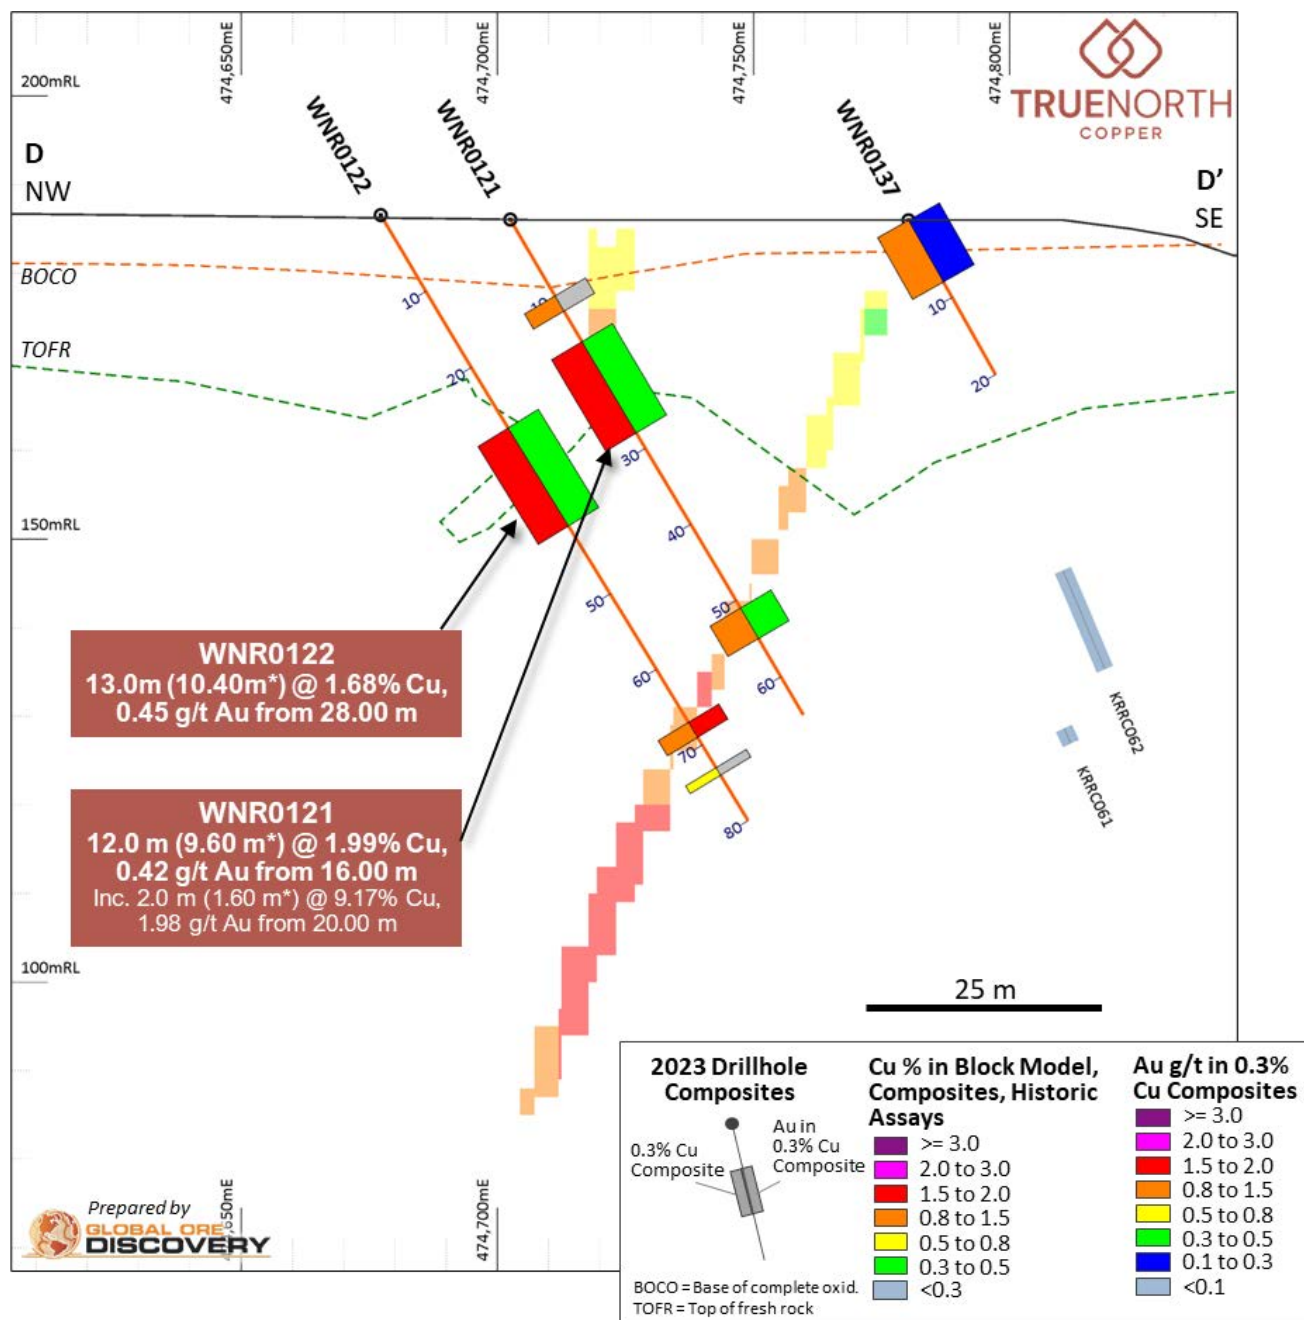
200mRL

474,650mE

474,700mE

474,750mE

474,800mE

TRUENORTH
COPPER

D
NW

D'
SE

WNR0122

WNR0121

WNR0137

BOCO

TOFR

10

20

10

30

40

50

60

10

20

50

60

70

80

150mRL

100mRL

WNR0122
13.0m (10.40m*) @ 1.68% Cu,
0.45 g/t Au from 28.00 m

WNR0121
12.0 m (9.60 m*) @ 1.99% Cu,
0.42 g/t Au from 16.00 m
Inc. 2.0 m (1.60 m*) @ 9.17% Cu,
1.98 g/t Au from 20.00 m

KRRC062

KRRC061

25 m

Prepared by
GLOBAL ORE
DISCOVERY

474,650mE

474,700mE

2023 Drillhole Composites

0.3% Cu Composite

Au in 0.3% Cu Composite

BOCO = Base of complete oxid.
TOFR = Top of fresh rock

Cu % in Block Model, Composites, Historic Assays
>= 3.0
2.0 to 3.0
1.5 to 2.0
0.8 to 1.5
0.5 to 0.8
0.3 to 0.5
<0.3

Au g/t in 0.3% Cu Composites
>= 3.0
2.0 to 3.0
1.5 to 2.0
0.8 to 1.5
0.5 to 0.8
0.3 to 0.5
0.1 to 0.3
<0.1